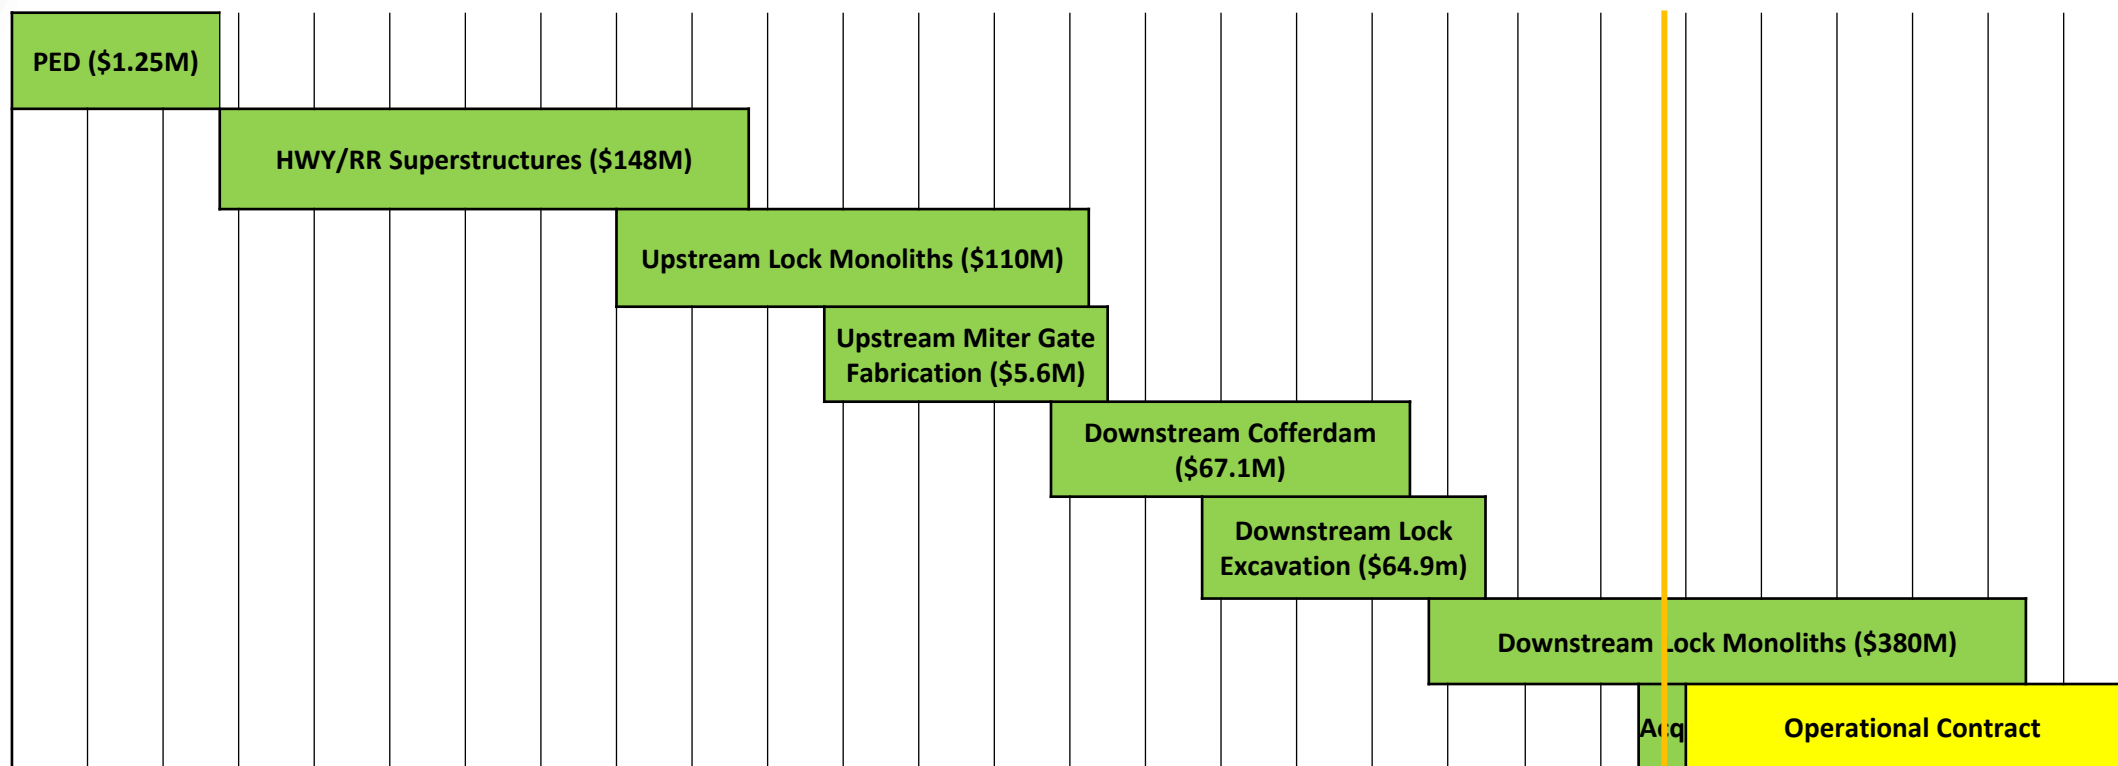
PED ($1.25M)

HWY/RR Superstructures ($148M)

Upstream Lock Monoliths ($110M)

Upstream Miter Gate Fabrication ($5.6M)

Downstream Cofferdam ($67.1M)

Downstream Lock Excavation ($64.9m)

Downstream Lock Monoliths ($380M)

Acq

Operational Contract